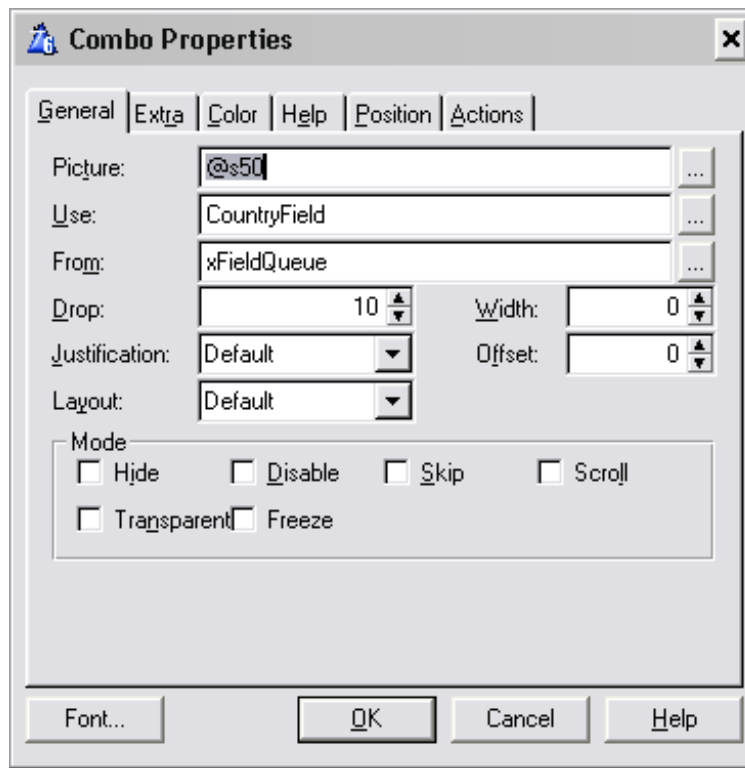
Combo Properties

General | Extra | Color | Help | Position | Actions

Picture: @s50 ...
Use: CountryField ...
From: xFieldQueue ...
Drop: 10
Width: 0
Justification: Default
Offset: 0
Layout: Default

Mode
Hide
Disable
Skip
Scroll
Transparent
Freeze

Font...
OK
Cancel
Help